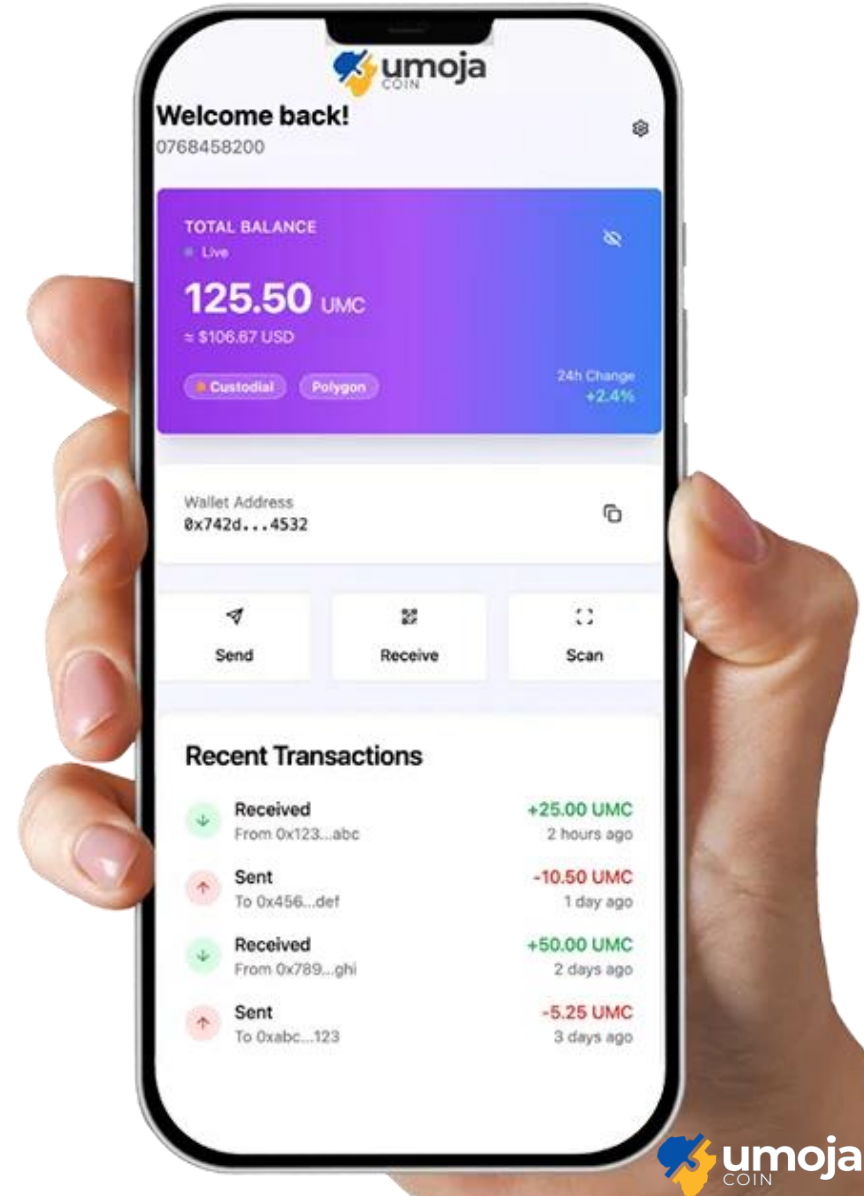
umoja
COIN

Welcome back!
0768458200

TOTAL BALANCE
Live
125.50 UMC
≈ $106.87 USD
Custodial Polygon
24h Change
+2.4%

Wallet Address
0x742d...4532

Send
Receive
Scan

Recent Transactions

Received
From 0x123...abc
+25.00 UMC
2 hours ago

Sent
To 0x456...def
-10.50 UMC
1 day ago

Received
From 0x789...ghi
+50.00 UMC
2 days ago

Sent
To 0xabc...123
-5.25 UMC
3 days ago

umoja
COIN